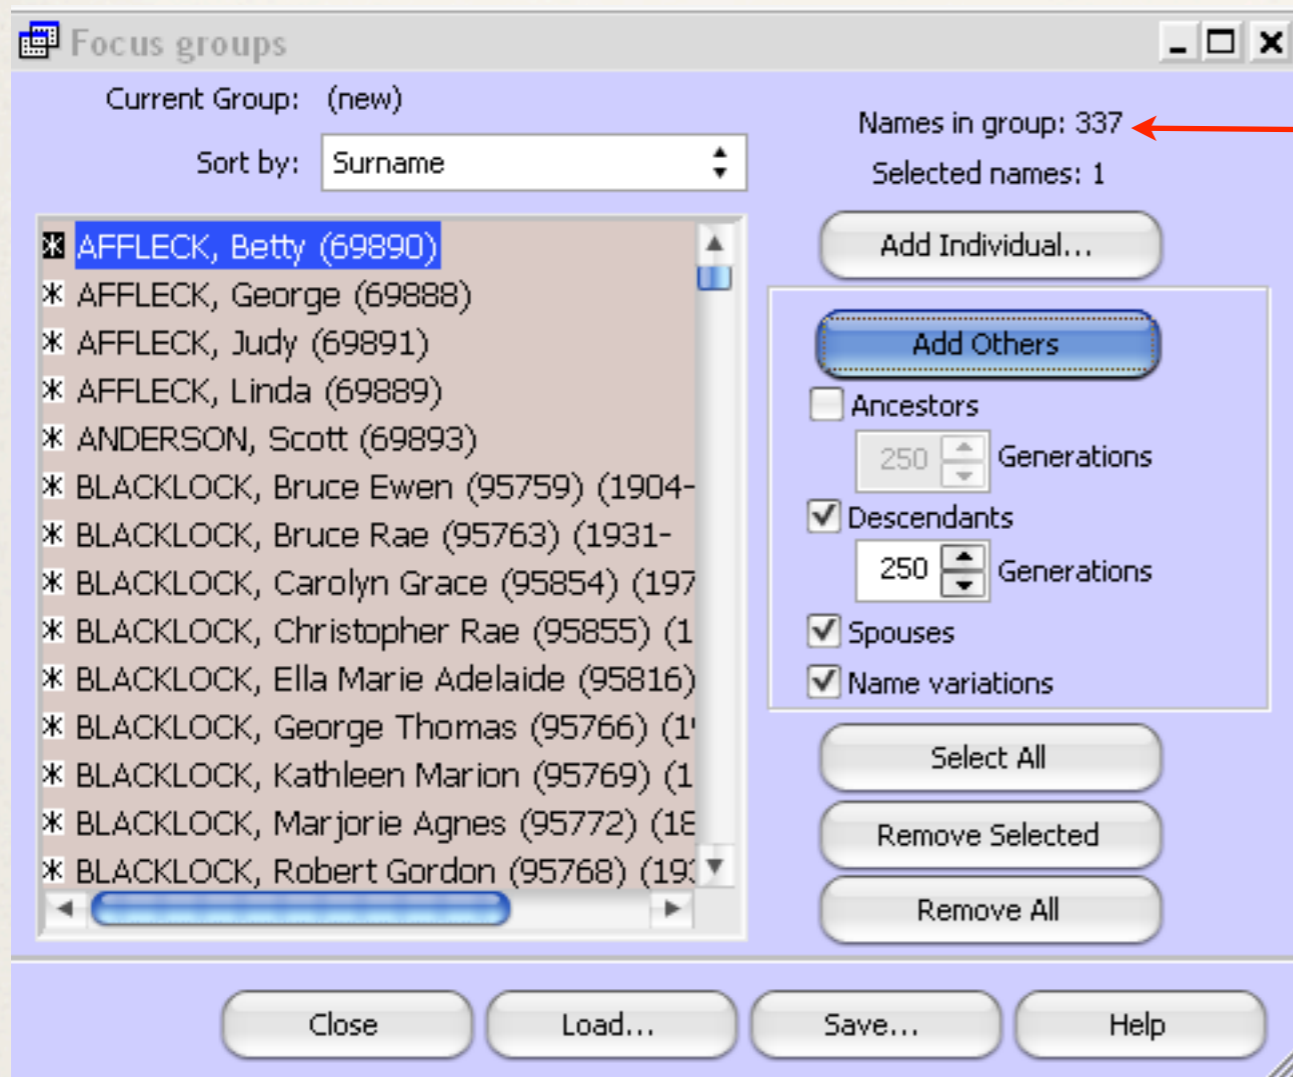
Focus groups

Current Group: (new)

Sort by: Surname

Names in group: 337

Selected names: 1

AFFLECK, Betty (69890)
AFFLECK, George (69888)
AFFLECK, Judy (69891)
AFFLECK, Linda (69889)
ANDERSON, Scott (69893)
BLACKLOCK, Bruce Ewen (95759) (1904-
BLACKLOCK, Bruce Rae (95763) (1931-
BLACKLOCK, Carolyn Grace (95854) (197
BLACKLOCK, Christopher Rae (95855) (1
BLACKLOCK, Ella Marie Adelaide (95816)
BLACKLOCK, George Thomas (95766) (1
BLACKLOCK, Kathleen Marion (95769) (1
BLACKLOCK, Marjorie Agnes (95772) (18
BLACKLOCK, Robert Gordon (95768) (19

Add Individual...

Add Others

Ancestors

250 Generations

Descendants

250 Generations

Spouses

Name variations

Select All

Remove Selected

Remove All

Close

Load...

Save...

Help